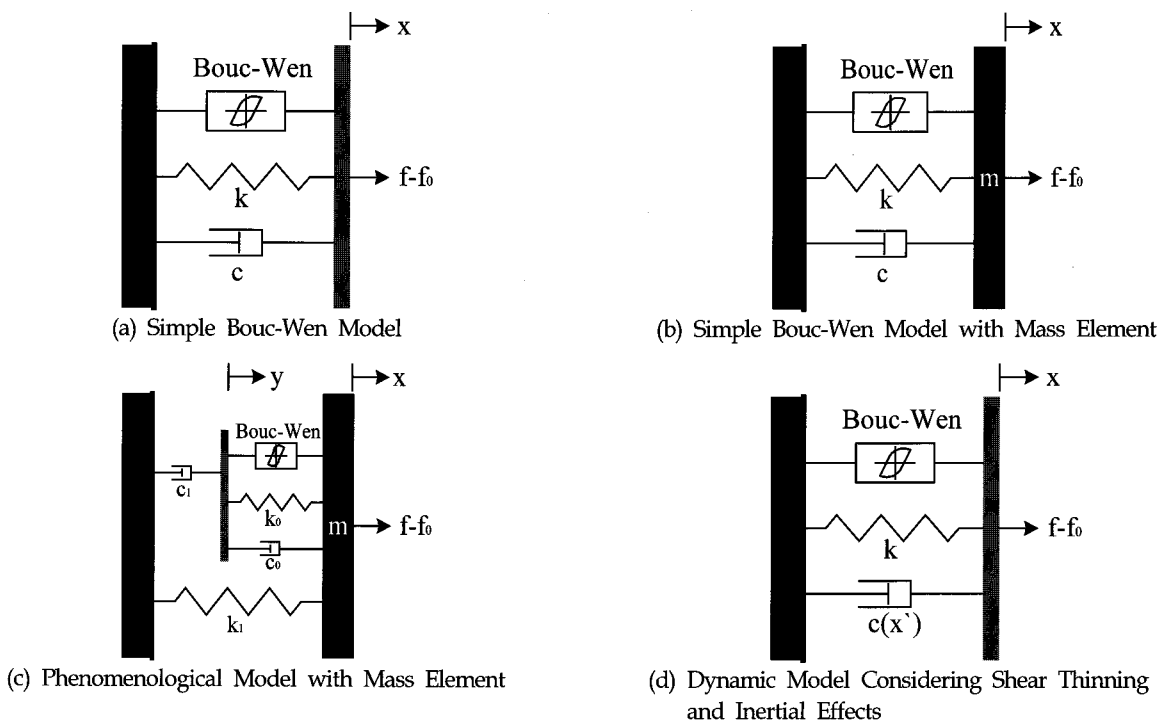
x
Bouc-Wen
k
f-$f_0$
c
(a) Simple Bouc-Wen Model

x
Bouc-Wen
m
k
f-$f_0$
c
(b) Simple Bouc-Wen Model with Mass Element

y
x
Bouc-Wen
$c_1$
$k_0$
m
f-$f_0$
$c_0$
$k_1$
(c) Phenomenological Model with Mass Element

x
Bouc-Wen
k
f-$f_0$
c(x`)
(d) Dynamic Model Considering Shear Thinning and Inertial Effects